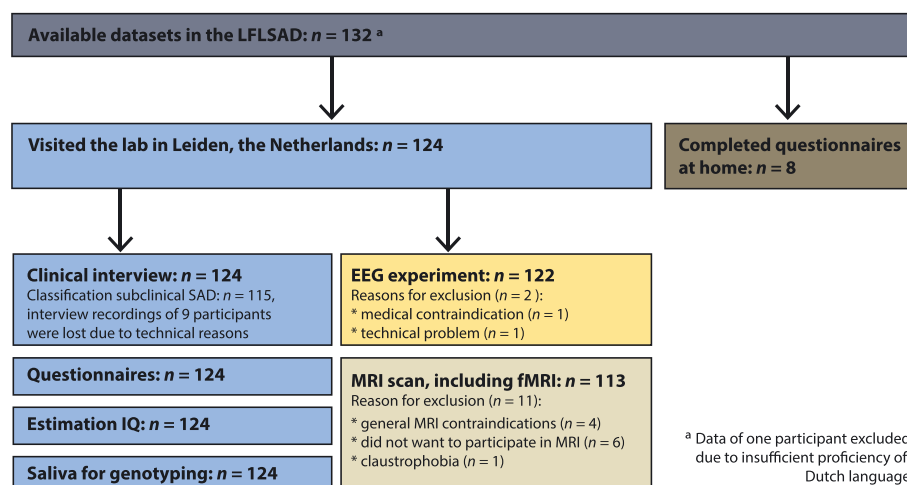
Available datasets in the LFLSAD: $n = 132$ $^a$

Visited the lab in Leiden, the Netherlands: $n = 124$

Completed questionnaires at home: $n = 8$

Clinical interview: $n = 124$
Classification subclinical SAD: $n = 115$, interview recordings of 9 participants were lost due to technical reasons

EEG experiment: $n = 122$
Reasons for exclusion ($n = 2$):
* medical contraindication ($n = 1$)
* technical problem ($n = 1$)

Questionnaires: $n = 124$

MRI scan, including fMRI: $n = 113$
Reason for exclusion ($n = 11$):
* general MRI contraindications ($n = 4$)
* did not want to participate in MRI ($n = 6$)
* claustrophobia ($n = 1$)

Estimation IQ: $n = 124$

Saliva for genotyping: $n = 124$

$^a$ Data of one participant excluded due to insufficient proficiency of Dutch language